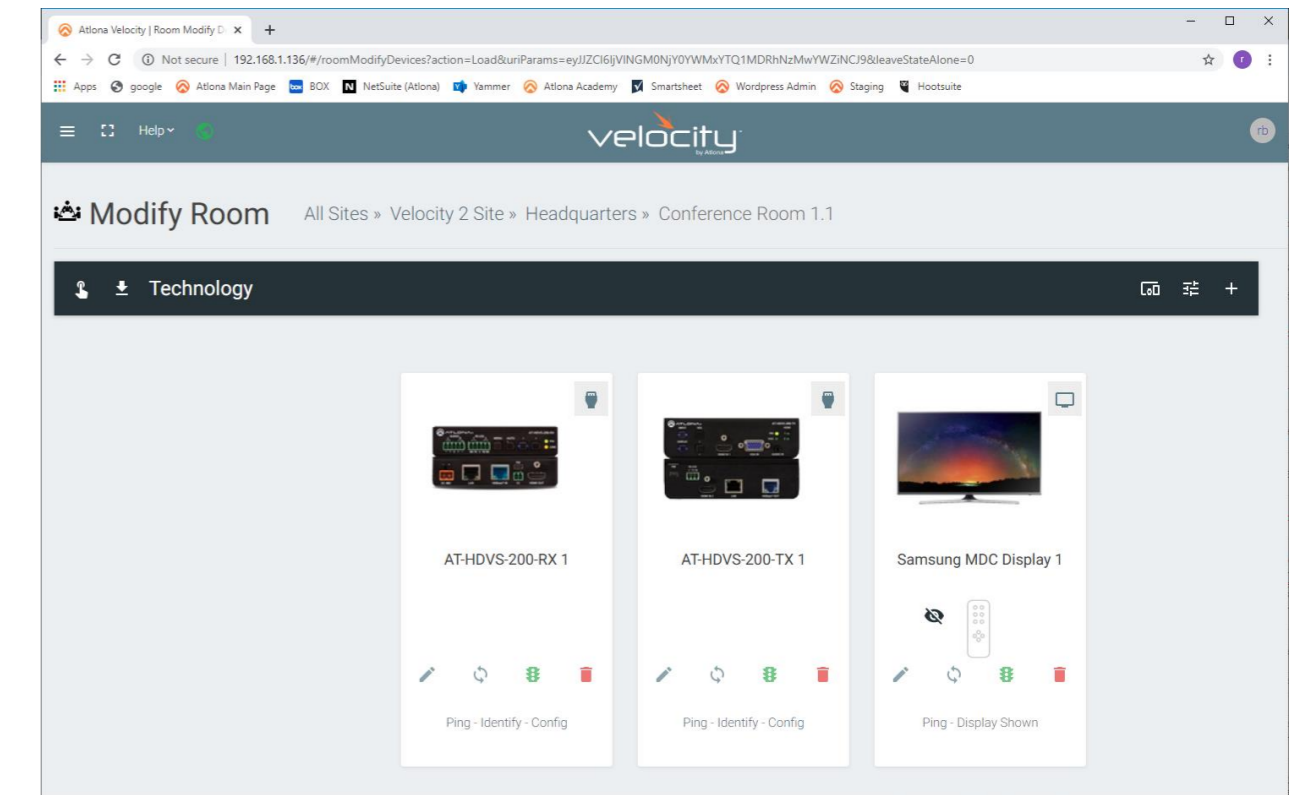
Atlona Velocity | Room Modify D ×

Not secure | 192.168.1.136/#/roomModifyDevices?action=Load&uriParams=eyJJZCI6IjVINGM0NjY0YWMxYTQ1MDRhNzMwYWZiNCJ9&leaveStateAlone=0

Apps google Atlona Main Page BOX NetSuite (Atlona) Yammer Atlona Academy Smartsheet Wordpress Admin Staging Hootsuite

Help

velocity by Atlona

rb

Modify Room All Sites » Velocity 2 Site » Headquarters » Conference Room 1.1

Technology

AT-HDVS-200-RX 1

Ping - Identify - Config

AT-HDVS-200-TX 1

Ping - Identify - Config

Samsung MDC Display 1

Ping - Display Shown